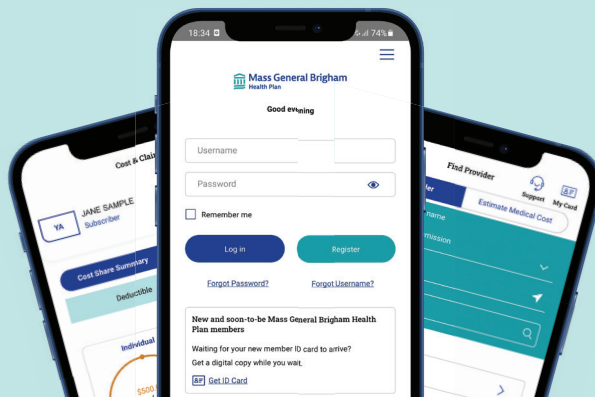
18:34

74%

Mass General Brigham
Health Plan

Good evening

Username

Password

Remember me

Log in

Register

Forgot Password?

Forgot Username?

New and soon-to-be Mass General Brigham Health Plan members

Waiting for your new member ID card to arrive?
Get a digital copy while you wait.

Get ID Card

Cost & Clai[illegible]

YA

JANE SAMPLE
Subscriber

Cost Share Summary

Deductible

Individual

$500

Find Provider

Support

My Card

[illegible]der

Estimate Medical Cost

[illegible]name

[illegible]mission